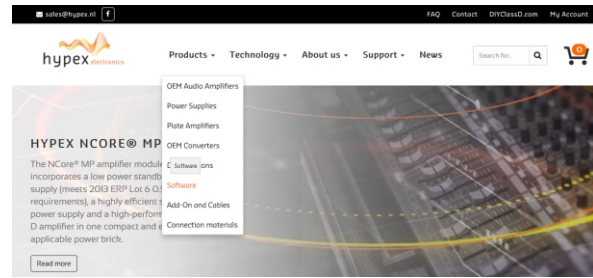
sales@hypex.nl f

FAQ Contact DIYClassD.com My Account

hypex electronics

Products ▾ Technology ▾ About us ▾ Support ▾ News

Search for... 0

OEM Audio Amplifiers
Power Supplies
Plate Amplifiers
OEM Converters
D Software ons
Software
Add-On and Cables
Connection materials

HYPEX NCORE® MP

The NCore® MP amplifier module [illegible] incorporates a low power standb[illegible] supply (meets 2013 ERP Lot 6 0.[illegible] requirements), a highly efficient s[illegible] power supply and a high-perform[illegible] D amplifier in one compact and e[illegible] applicable power brick.

Read more